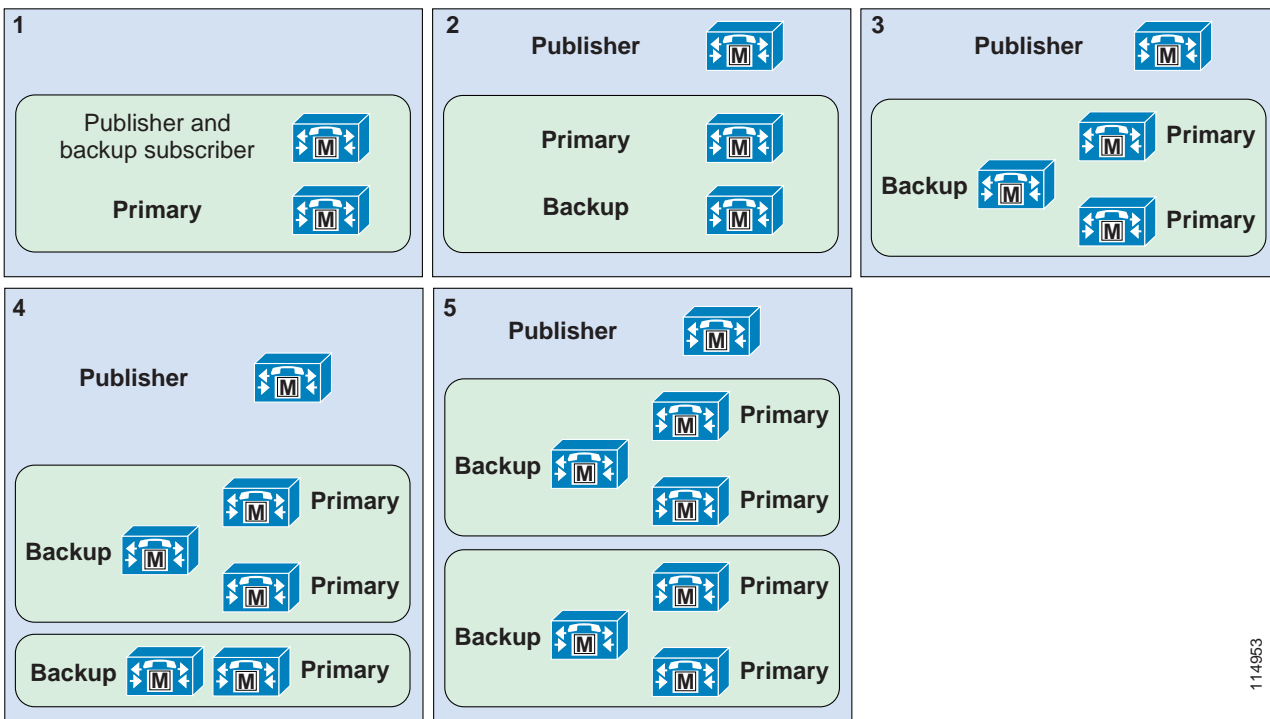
1

Publisher and backup subscriber M

Primary M

2

Publisher M

Primary M

Backup M

3

Publisher M

Primary M

Backup M

Primary M

4

Publisher M

Primary M

Backup M

Primary M

Backup M M Primary

5

Publisher M

Primary M

Backup M

Primary M

Primary M

Backup M

Primary M

114953